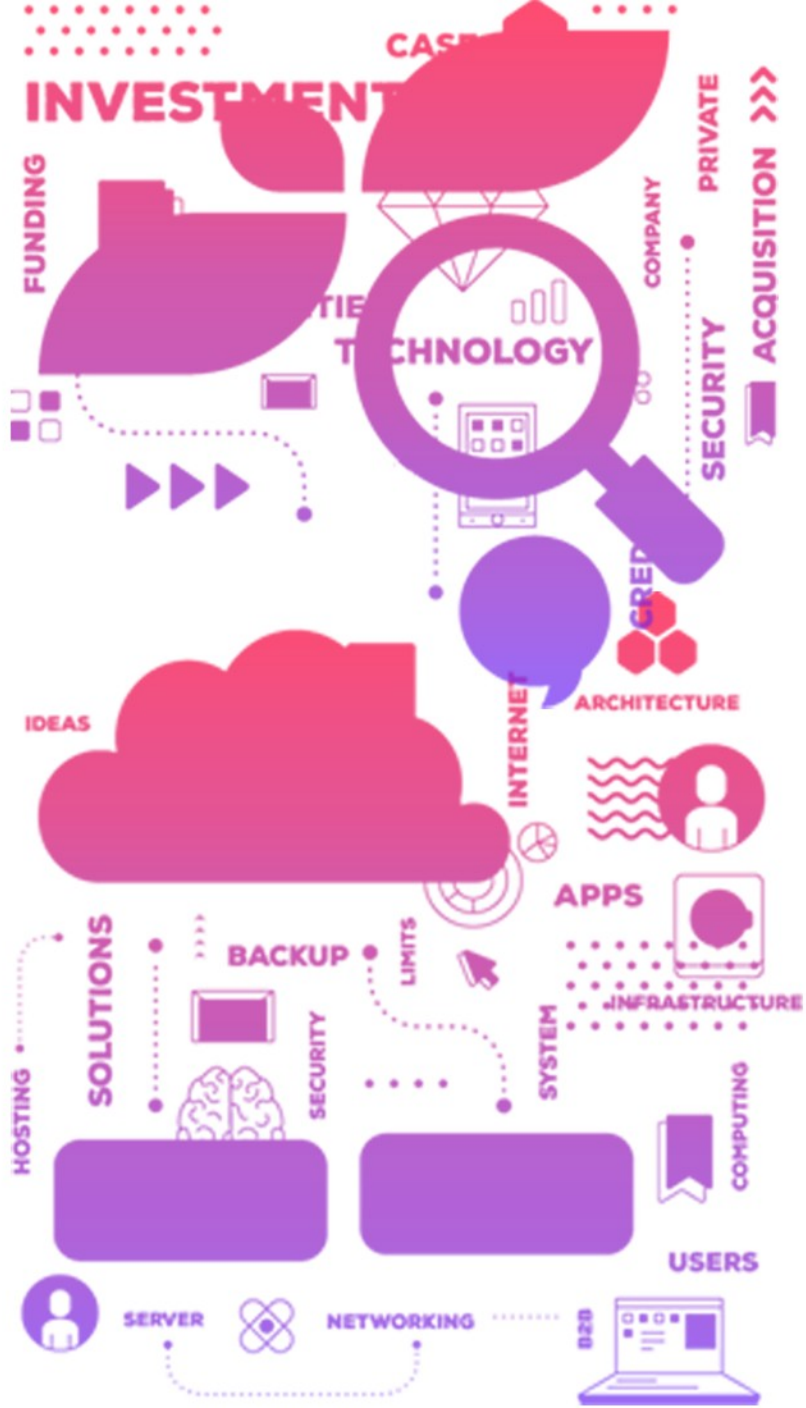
CAS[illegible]

INVESTMENT

FUNDING

PRIVATE

ACQUISITION

COMPANY

TIE

TECHNOLOGY

SECURITY

CRED

ARCHITECTURE

IDEAS

INTERNET

APPS

SOLUTIONS

BACKUP

LIMITS

HOSTING

SECURITY

SYSTEM

INFRASTRUCTURE

COMPUTING

USERS

SERVER

NETWORKING

B2B